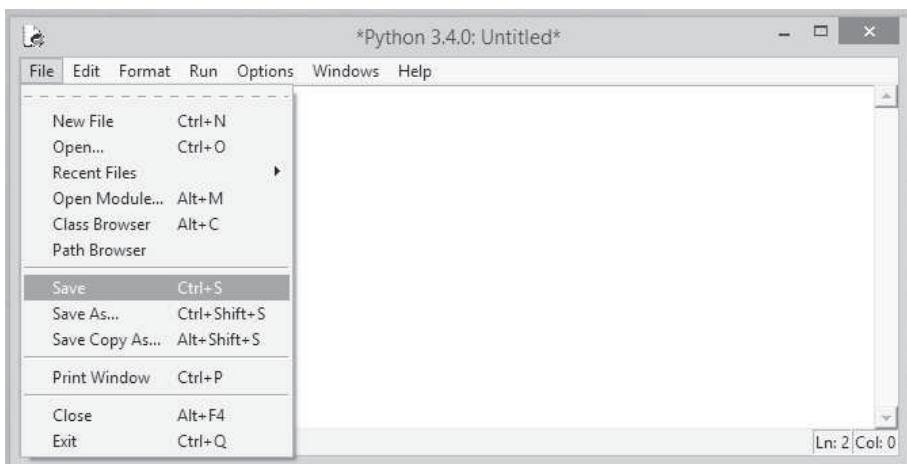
*Python 3.4.0: Untitled*

File Edit Format Run Options Windows Help

New File Ctrl+N
Open... Ctrl+O
Recent Files
Open Module... Alt+M
Class Browser Alt+C
Path Browser

Save Ctrl+S
Save As... Ctrl+Shift+S
Save Copy As... Alt+Shift+S

Print Window Ctrl+P

Close Alt+F4
Exit Ctrl+Q

Ln: 2 Col: 0